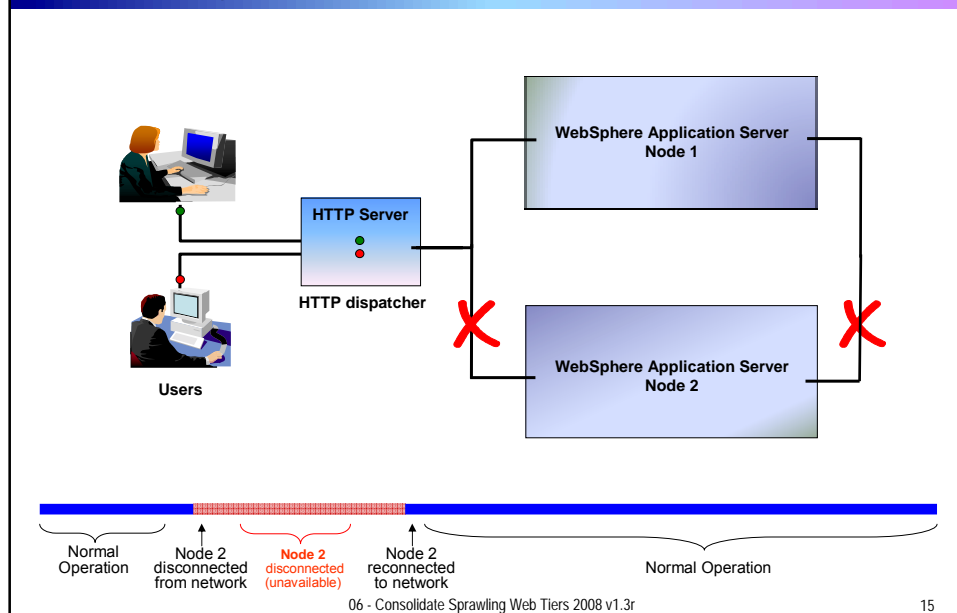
WebSphere Application Server
Node 1

HTTP Server

HTTP dispatcher

WebSphere Application Server
Node 2

Users

Normal Operation

Node 2 disconnected from network

Node 2 disconnected (unavailable)

Node 2 reconnected to network

Normal Operation

06 - Consolidate Sprawling Web Tiers 2008 v1.3r

15